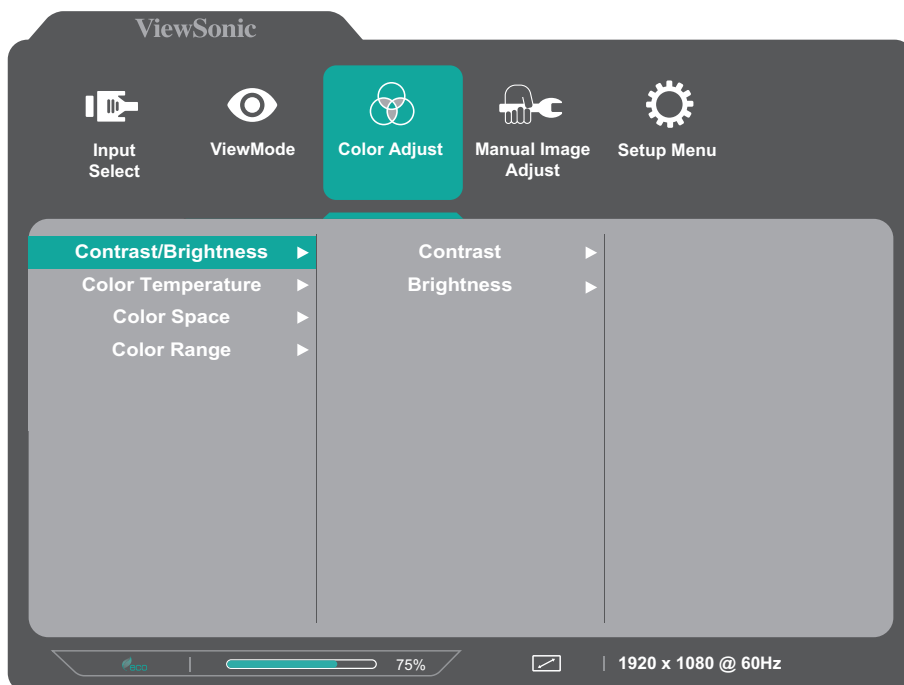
ViewSonic

Input Select

ViewMode

Color Adjust

Manual Image Adjust

Setup Menu

Contrast/Brightness ►
Color Temperature ►
Color Space ►
Color Range ►

Contrast ►
Brightness ►

eco | 75%

| 1920 x 1080 @ 60Hz